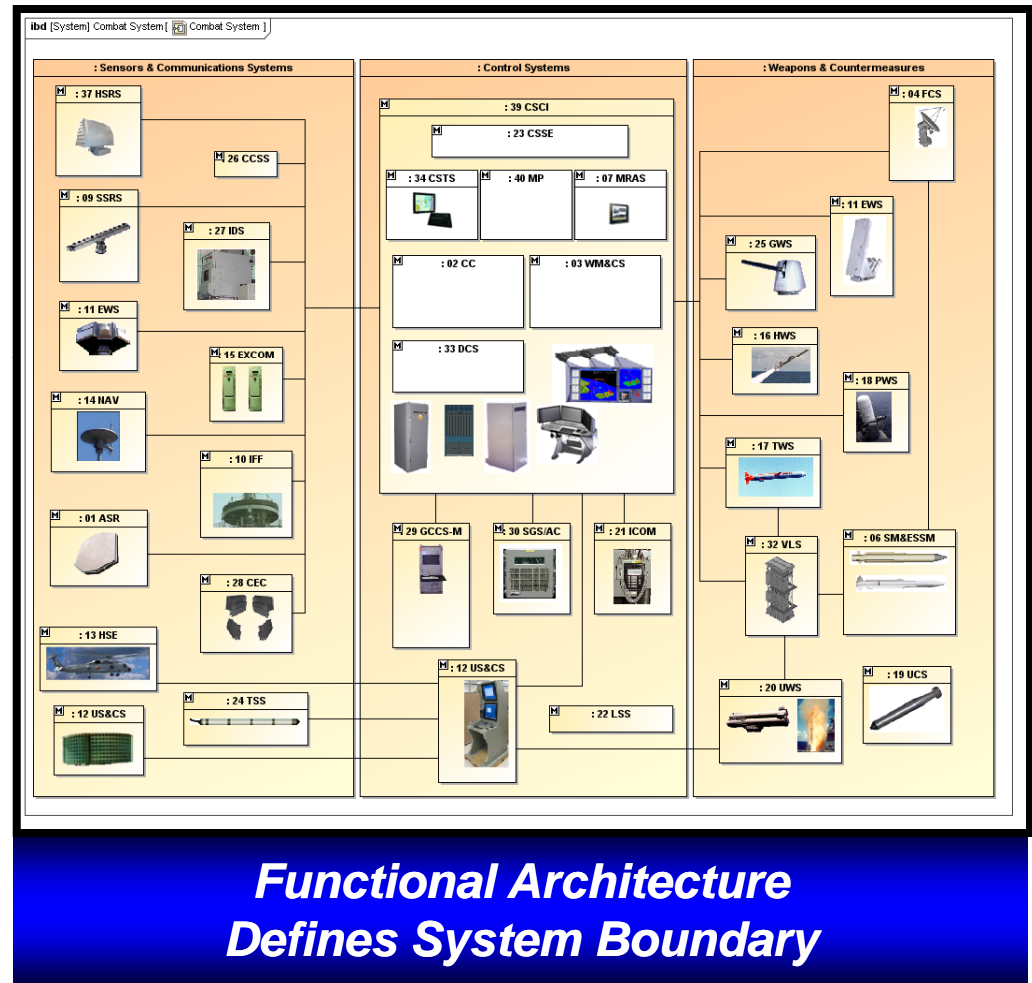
ibd [System] Combat System [ Combat System ]

: Sensors & Communications Systems

: 37 HSRS

26 CCSS

: 09 SSRS

: 27 IDS

: 11 EWS

15 EXCOM

: 14 NAV

: 10 IFF

: 01 ASR

: 28 CEC

: 13 HSE

: 24 TSS

: 12 US&CS

: Control Systems

: 39 CSCI

: 23 CSSE

: 34 CSTS

: 40 MP

: 07 MRAS

: 02 CC

: 03 WM&CS

: 33 DCS

: 29 GCCS-M

: 30 SGS/AC

: 21 ICOM

: 12 US&CS

: 22 LSS

: Weapons & Countermeasures

: 04 FCS

: 11 EWS

: 25 GWS

: 16 HWS

: 18 PWS

: 17 TWS

: 32 VLS

: 06 SM&ESSM

: 20 UWS

: 19 UCS

Functional Architecture
Defines System Boundary